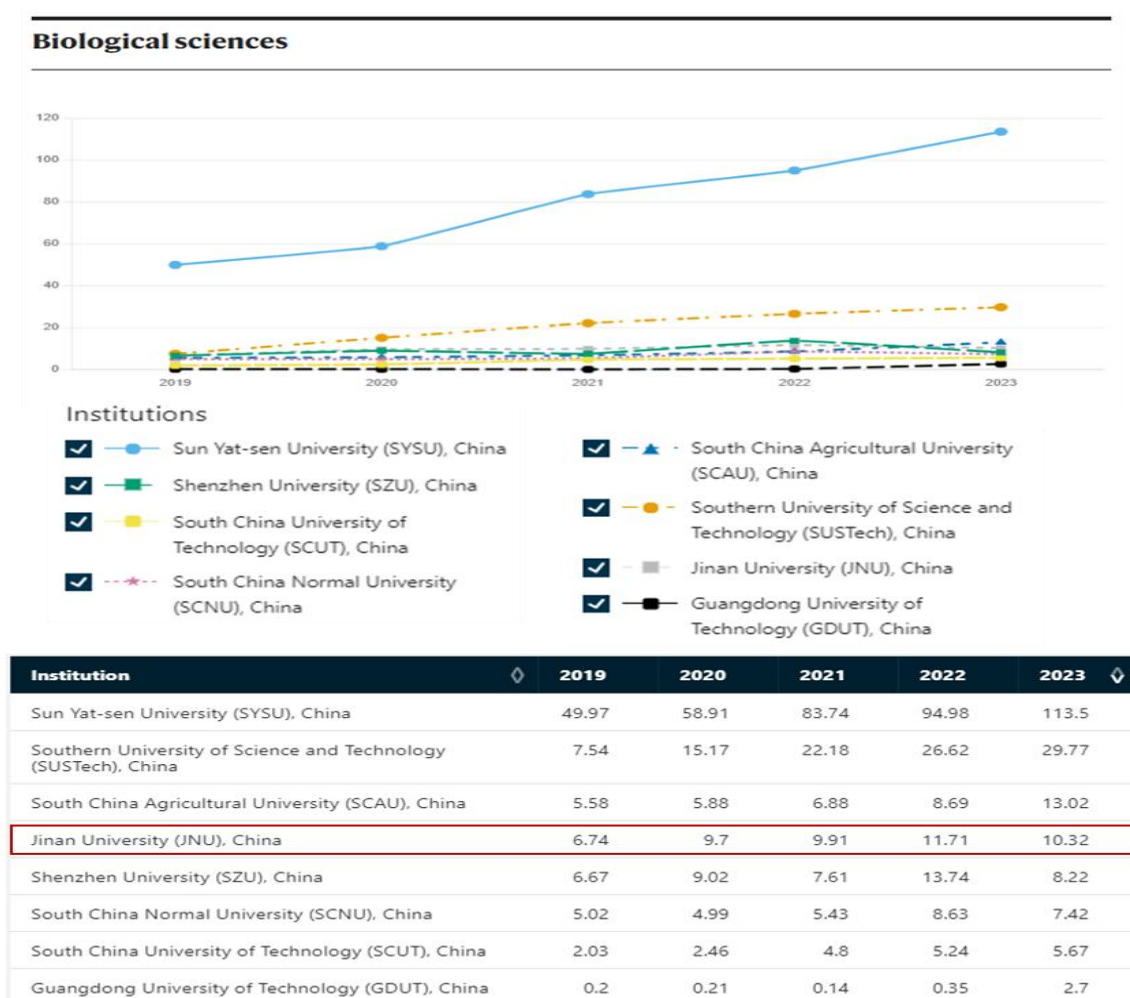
Biological sciences

120
100
80
60
40
20
0
2019
2020
2021
2022
2023

Institutions

Sun Yat-sen University (SYSU), China
Shenzhen University (SZU), China
South China University of Technology (SCUT), China
South China Normal University (SCNU), China
South China Agricultural University (SCAU), China
Southern University of Science and Technology (SUSTech), China
Jinan University (JNU), China
Guangdong University of Technology (GDUT), China

| Institution | 2019 | 2020 | 2021 | 2022 | 2023 |
|---|---|---|---|---|---|
| Sun Yat-sen University (SYSU), China | 49.97 | 58.91 | 83.74 | 94.98 | 113.5 |
| Southern University of Science and Technology (SUSTech), China | 7.54 | 15.17 | 22.18 | 26.62 | 29.77 |
| South China Agricultural University (SCAU), China | 5.58 | 5.88 | 6.88 | 8.69 | 13.02 |
| Jinan University (JNU), China | 6.74 | 9.7 | 9.91 | 11.71 | 10.32 |
| Shenzhen University (SZU), China | 6.67 | 9.02 | 7.61 | 13.74 | 8.22 |
| South China Normal University (SCNU), China | 5.02 | 4.99 | 5.43 | 8.63 | 7.42 |
| South China University of Technology (SCUT), China | 2.03 | 2.46 | 4.8 | 5.24 | 5.67 |
| Guangdong University of Technology (GDUT), China | 0.2 | 0.21 | 0.14 | 0.35 | 2.7 |